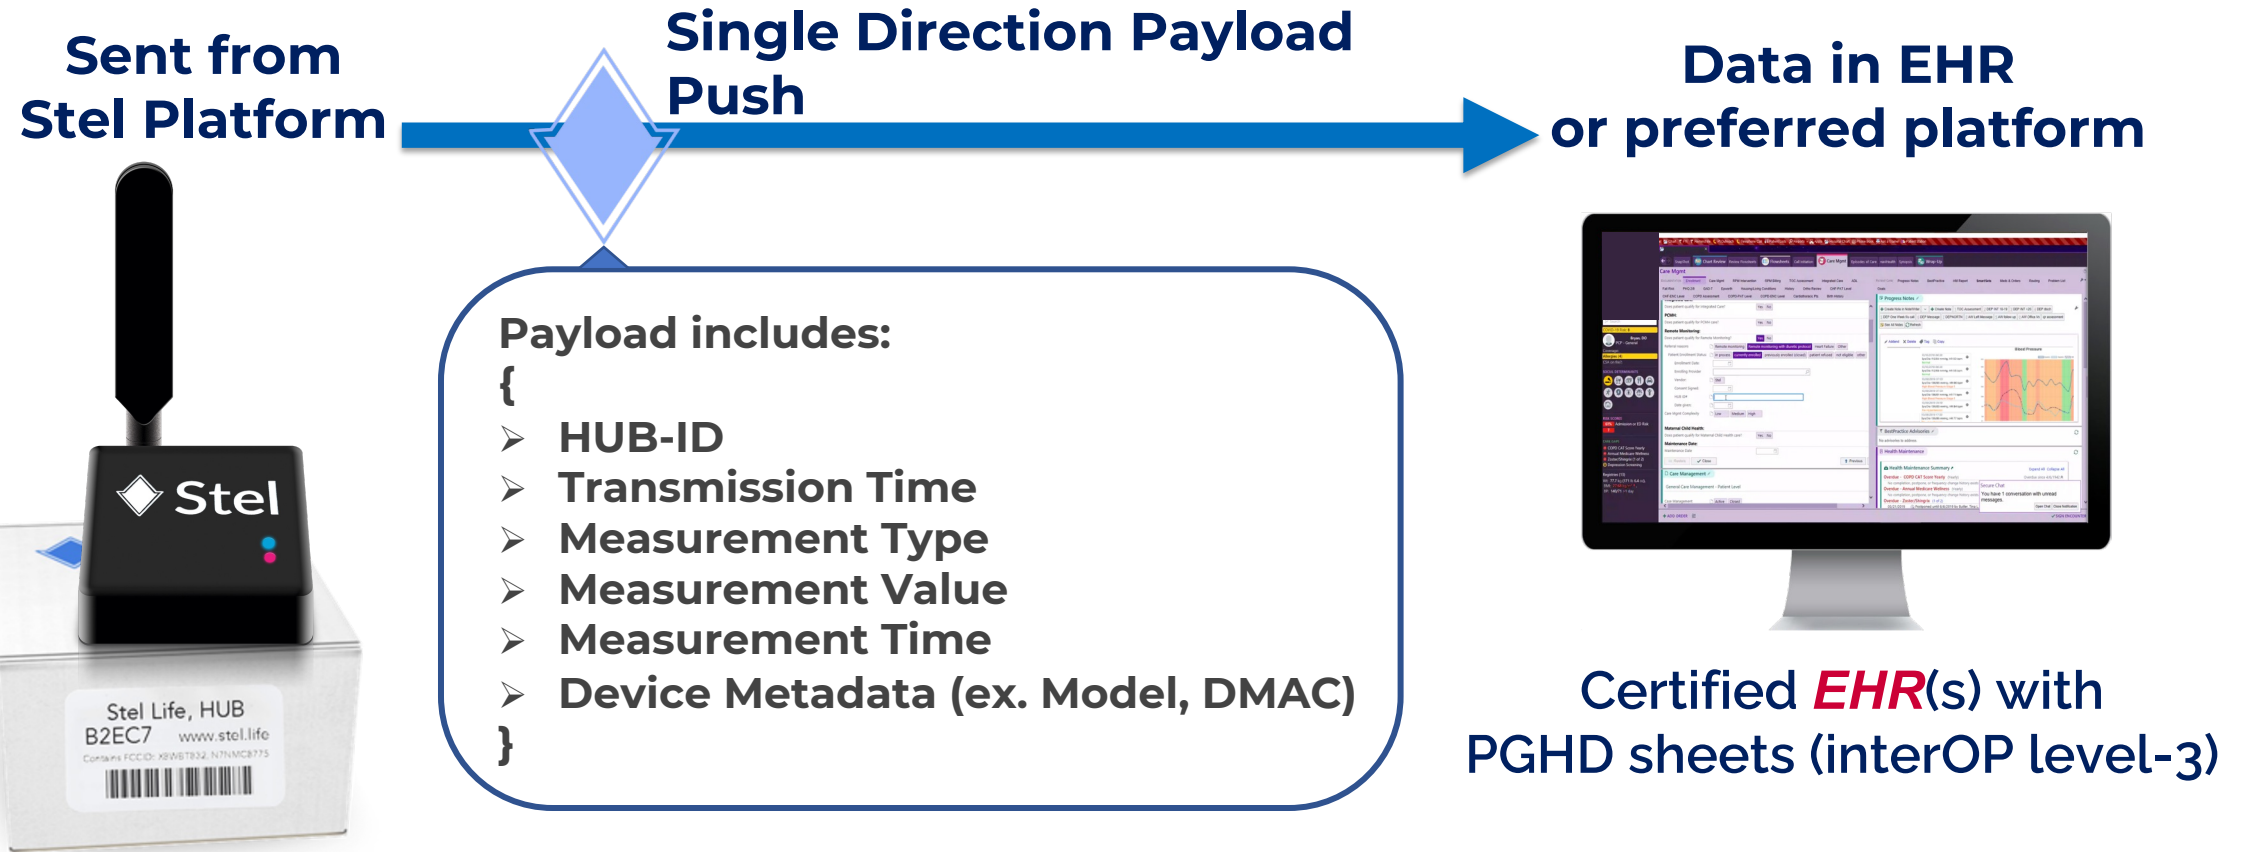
Sent from Stel Platform

Single Direction Payload Push

Data in EHR or preferred platform

Stel

Stel Life, HUB
B2EC7 www.stel.life
Contains FCCID: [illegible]

Payload includes:
{
➢ HUB-ID
➢ Transmission Time
➢ Measurement Type
➢ Measurement Value
➢ Measurement Time
➢ Device Metadata (ex. Model, DMAC)
}

Certified EHR(s) with PGHD sheets (interOP level-3)